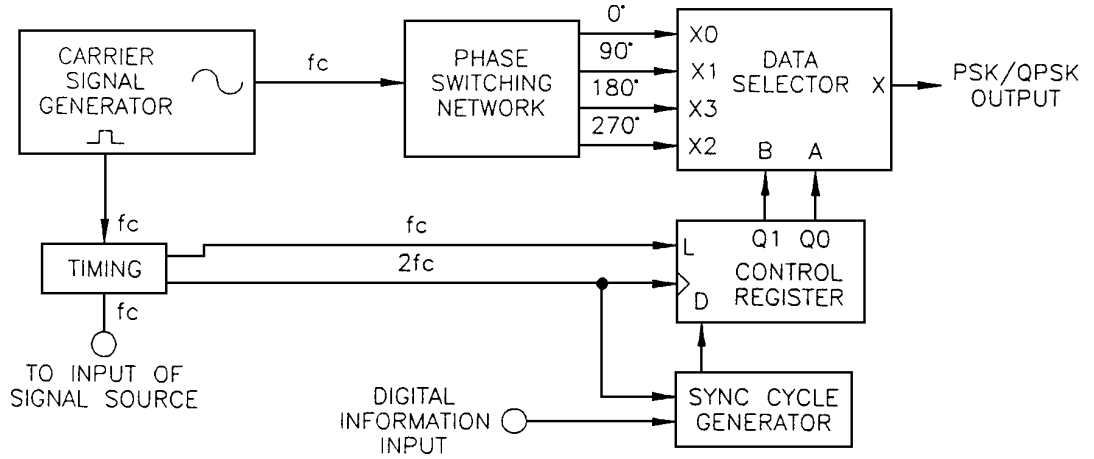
CARRIER SIGNAL GENERATOR

fc

PHASE SWITCHING NETWORK

0°
90°
180°
270°

X0
X1
X3
X2

DATA SELECTOR

X

PSK/QPSK OUTPUT

B
A

fc

TIMING

fc

2fc

L

Q1 Q0

CONTROL REGISTER

D

fc

TO INPUT OF SIGNAL SOURCE

DIGITAL INFORMATION INPUT

SYNC CYCLE GENERATOR